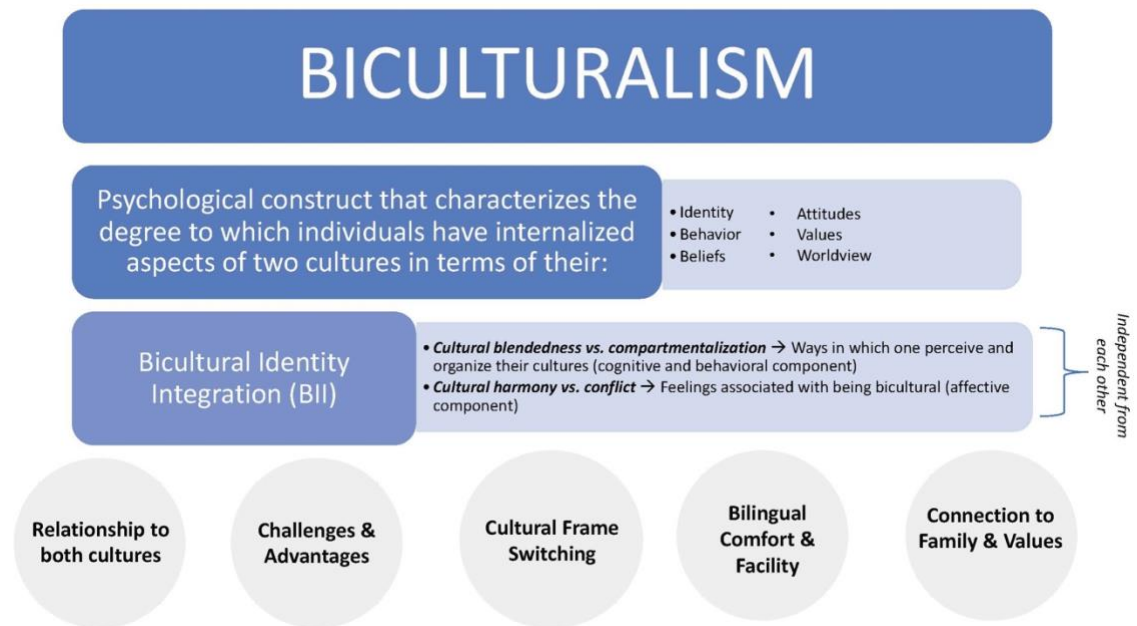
BICULTURALISM

Psychological construct that characterizes the degree to which individuals have internalized aspects of two cultures in terms of their:

- Identity
- Behavior
- Beliefs
- Attitudes
- Values
- Worldview

Bicultural Identity Integration (BII)

- ***Cultural blendedness vs. compartmentalization*** → Ways in which one perceive and organize their cultures (cognitive and behavioral component)
- ***Cultural harmony vs. conflict*** → Feelings associated with being bicultural (affective component)

*Independent from each other*

Relationship to both cultures

Challenges & Advantages

Cultural Frame Switching

Bilingual Comfort & Facility

Connection to Family & Values